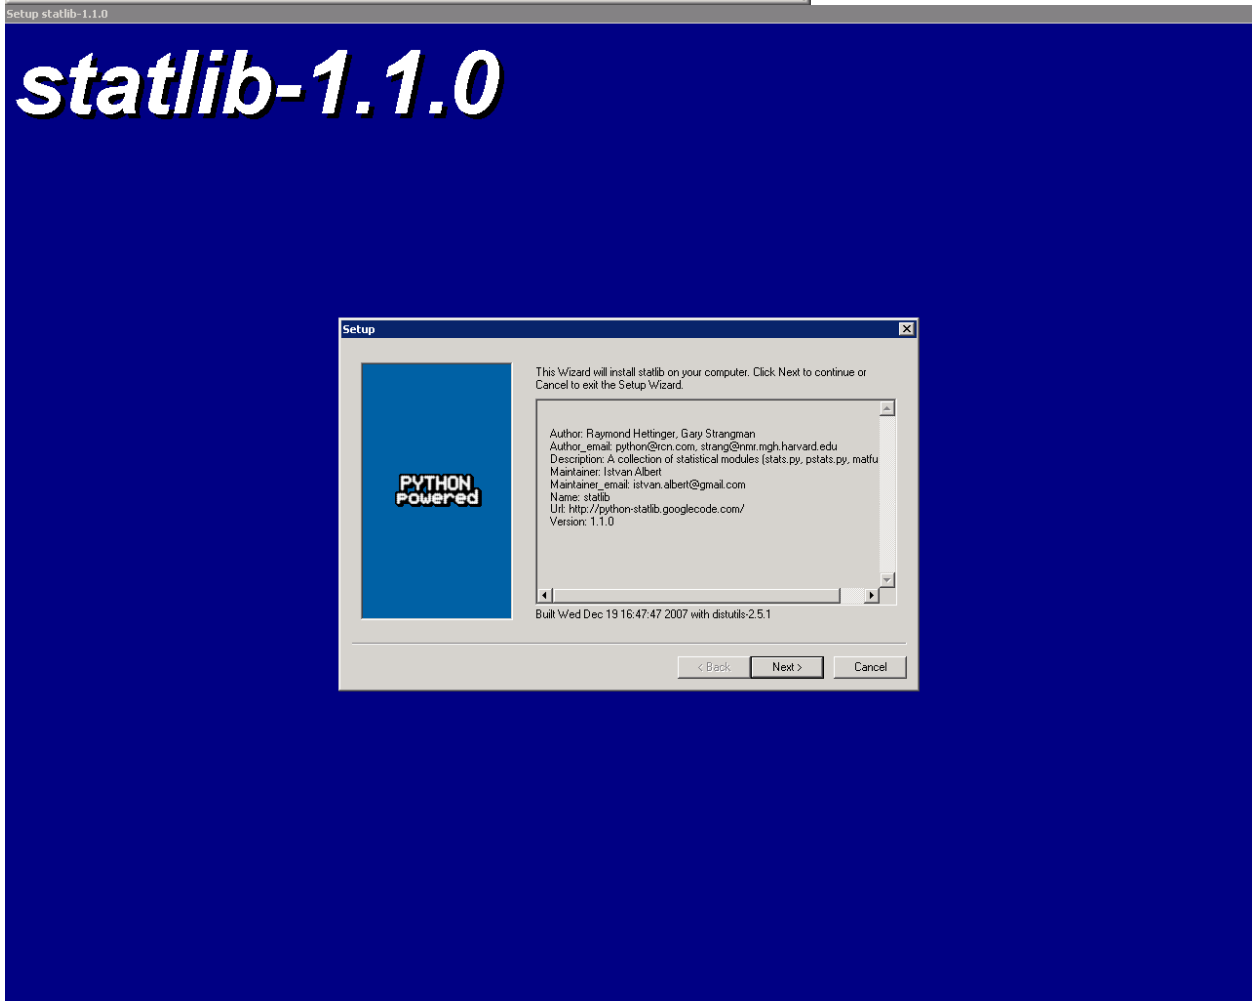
Setup statlib-1.1.0

statlib-1.1.0

Setup

PYTHON
powered

This Wizard will install statlib on your computer. Click Next to continue or Cancel to exit the Setup Wizard.

Author: Raymond Hettinger, Gary Strangman
Author_email: python@rcn.com, strang@nmr.mgh.harvard.edu
Description: A collection of statistical modules (stats.py, pstats.py, matfu
Maintainer: Istvan Albert
Maintainer_email: istvan.albert@gmail.com
Name: statlib
Url: http://python-statlib.googlecode.com/
Version: 1.1.0

Built Wed Dec 19 16:47:47 2007 with distutils-2.5.1

< Back
Next >
Cancel